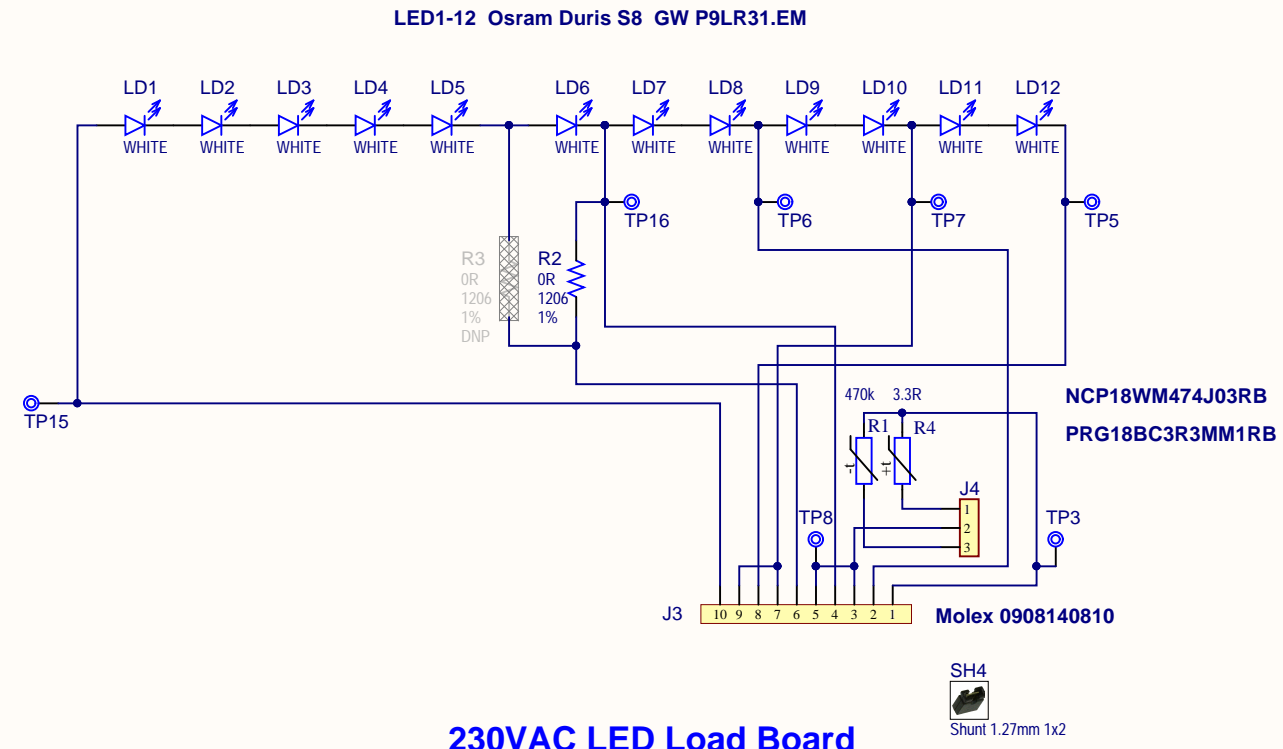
LED1-12 Osram Duris S8 GW P9LR31.EM

LD1 LD2 LD3 LD4 LD5 LD6 LD7 LD8 LD9 LD10 LD11 LD12
WHITE WHITE WHITE WHITE WHITE WHITE WHITE WHITE WHITE WHITE WHITE WHITE

TP16 TP6 TP7 TP5

R3
0R
1206
1%
DNP

R2
0R
1206
1%

TP15

470k 3.3R
R1 R4
$-t$ $+t$

NCP18WM474J03RB
PRG18BC3R3MM1RB

J4
1
2
3

TP8 TP3

J3
10 9 8 7 6 5 4 3 2 1
Molex 0908140810

SH4
Shunt 1.27mm 1x2

230VAC LED Load Board